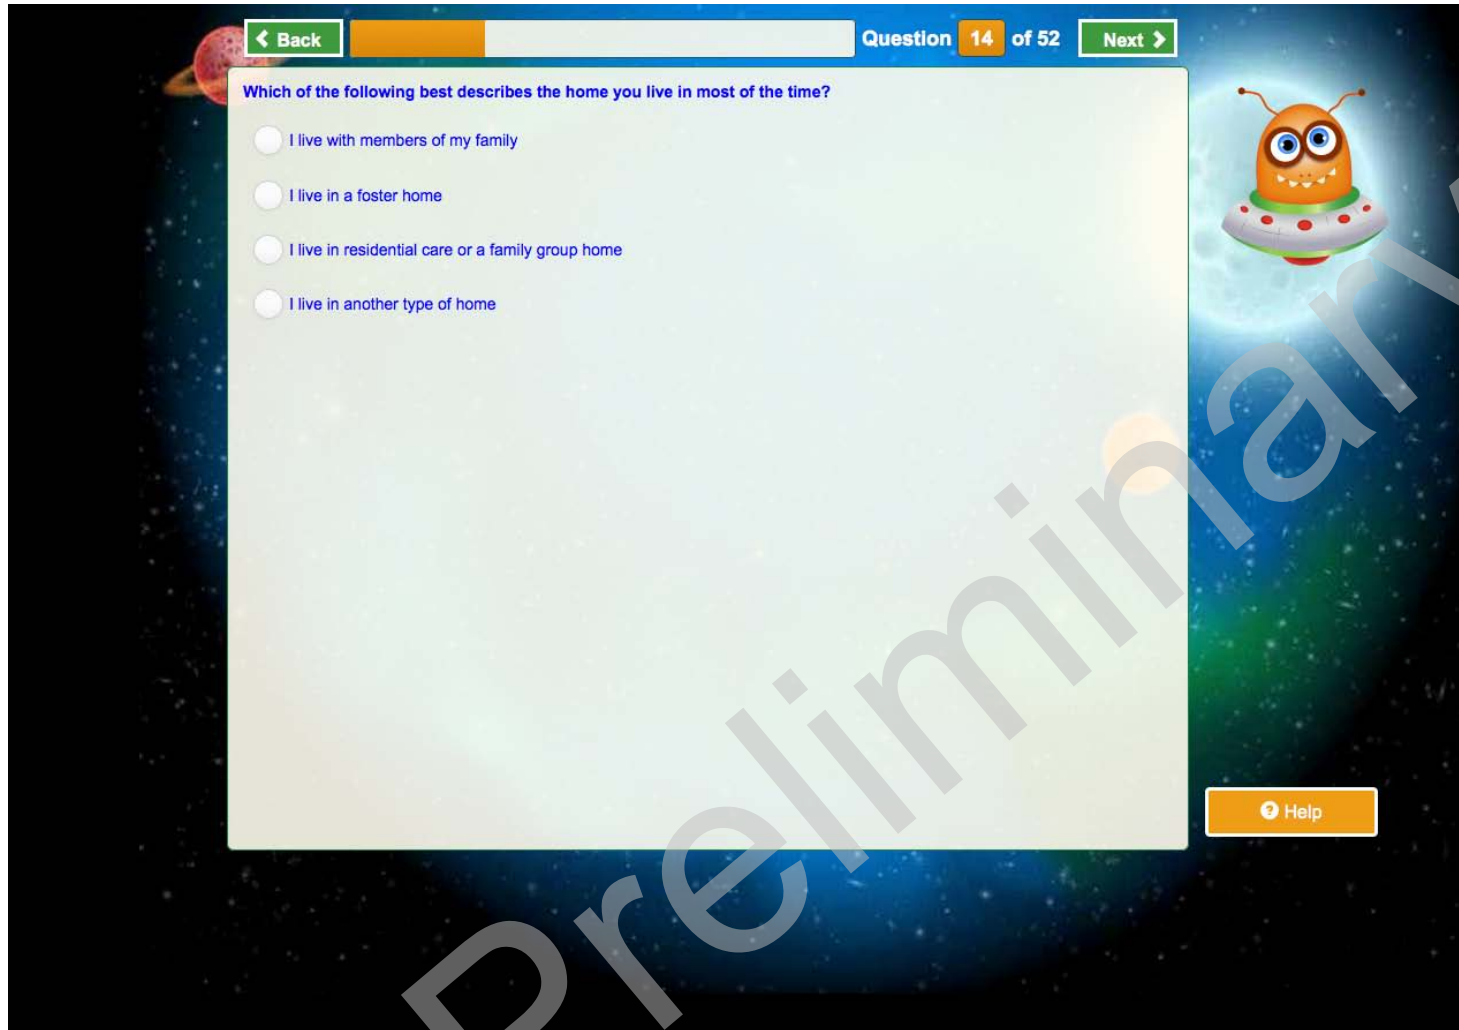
Back

Question 14 of 52

Next

Which of the following best describes the home you live in most of the time?

I live with members of my family

I live in a foster home

I live in residential care or a family group home

I live in another type of home

Help

Preliminary